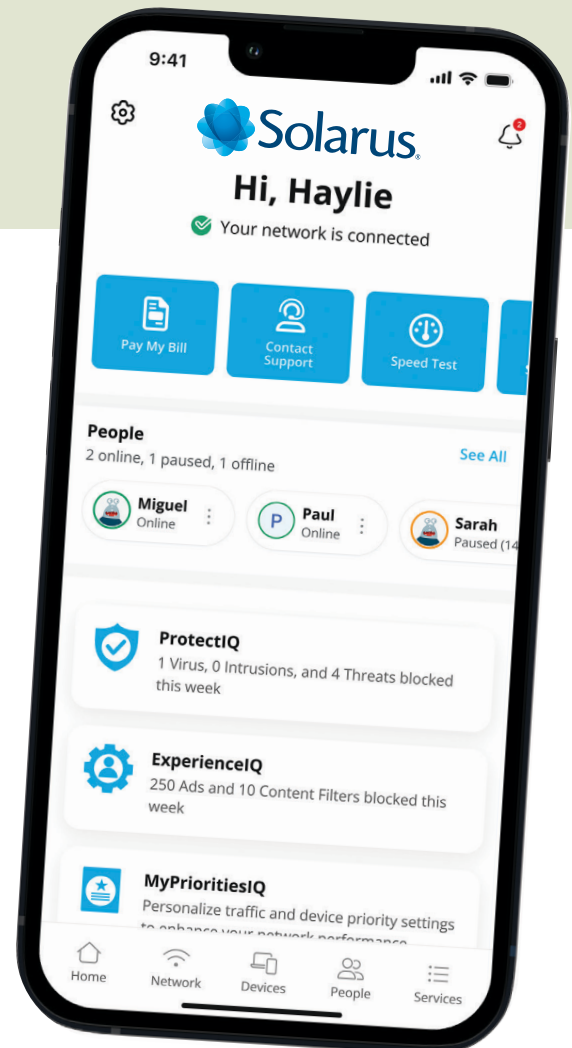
9:41

Solarus

2

Hi, Haylie

Your network is connected

Pay My Bill

Contact Support

Speed Test

People

2 online, 1 paused, 1 offline

See All

Miguel
Online

P Paul
Online

Sarah
Paused (14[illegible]

ProtectIQ
1 Virus, 0 Intrusions, and 4 Threats blocked this week

ExperienceIQ
250 Ads and 10 Content Filters blocked this week

MyPrioritiesIQ
Personalize traffic and device priority settings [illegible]

Home
Network
Devices
People
Services